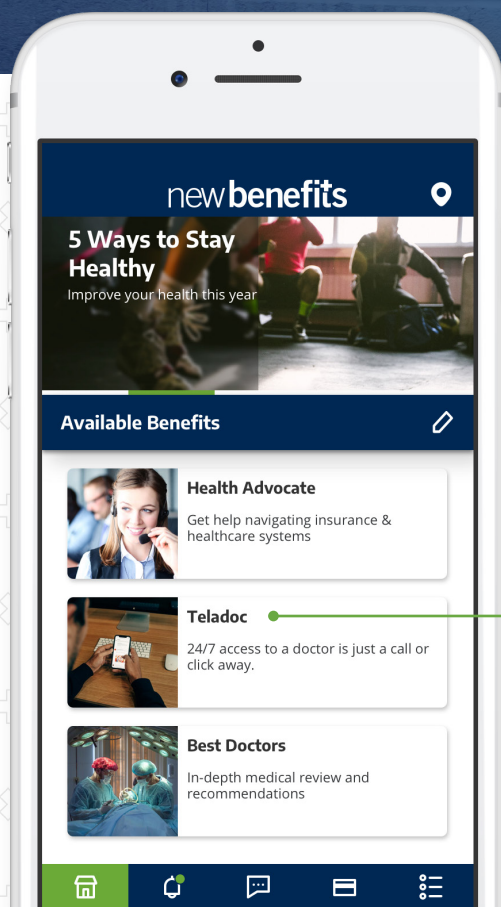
newbenefits

5 Ways to Stay Healthy
Improve your health this year

Available Benefits

Health Advocate
Get help navigating insurance & healthcare systems

Teladoc
24/7 access to a doctor is just a call or click away.

Best Doctors
In-depth medical review and recommendations